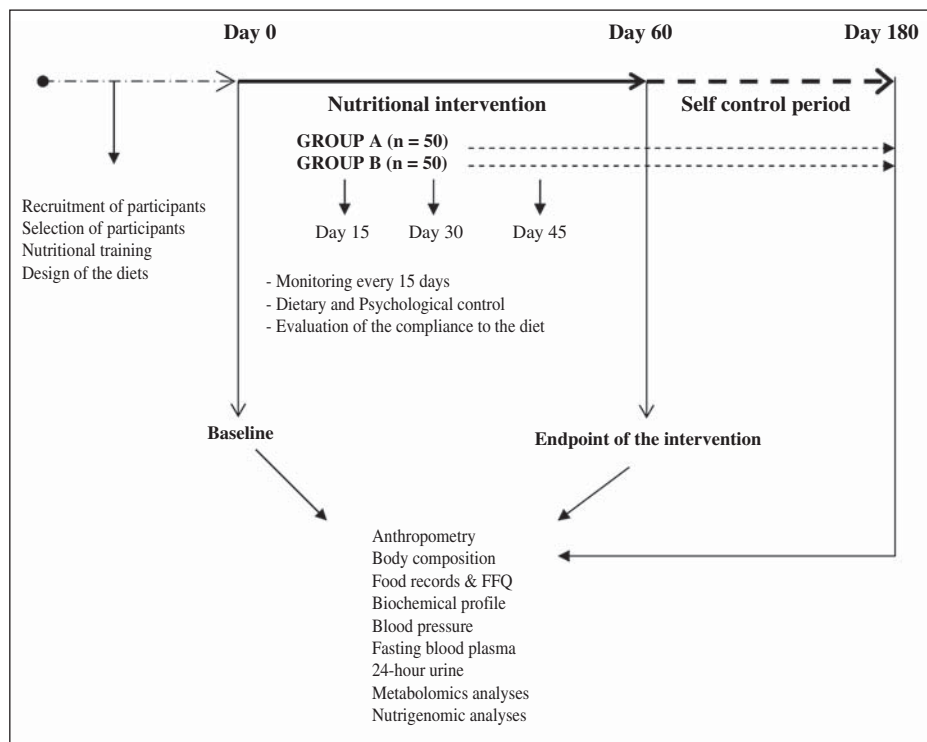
Day 0

Day 60

Day 180

Nutritional intervention

Self control period

GROUP A (n = 50)
GROUP B (n = 50)

Recruitment of participants
Selection of participants
Nutritional training
Design of the diets

Day 15

Day 30

Day 45

- Monitoring every 15 days
- Dietary and Psychological control
- Evaluation of the compliance to the diet

Baseline

Endpoint of the intervention

Anthropometry
Body composition
Food records & FFQ
Biochemical profile
Blood pressure
Fasting blood plasma
24-hour urine
Metabolomics analyses
Nutrigenomic analyses